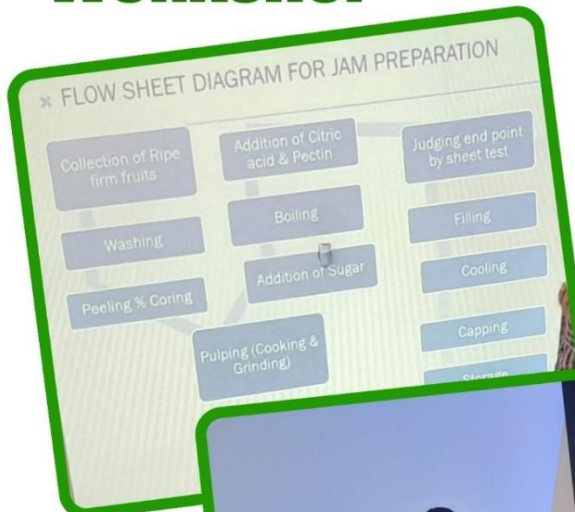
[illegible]

FLOW SHEET DIAGRAM FOR JAM PREPARATION

Collection of Ripe firm fruits

Washing

Peeling % Coring

Pulping (Cooking & Grinding)

Addition of Sugar

Boiling

Addition of Citric acid & Pectin

Judging end point by sheet test

Filling

Cooling

Capping

Storage